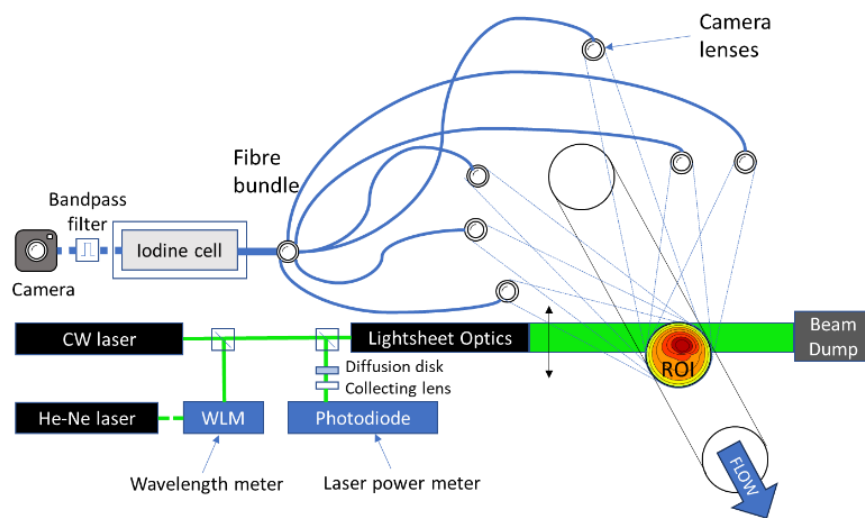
Camera lenses

Fibre bundle

Bandpass filter

Iodine cell

Camera

CW laser

Lightsheet Optics

Beam Dump

Diffusion disk

Collecting lens

ROI

He-Ne laser

WLM

Photodiode

FLOW

Wavelength meter

Laser power meter